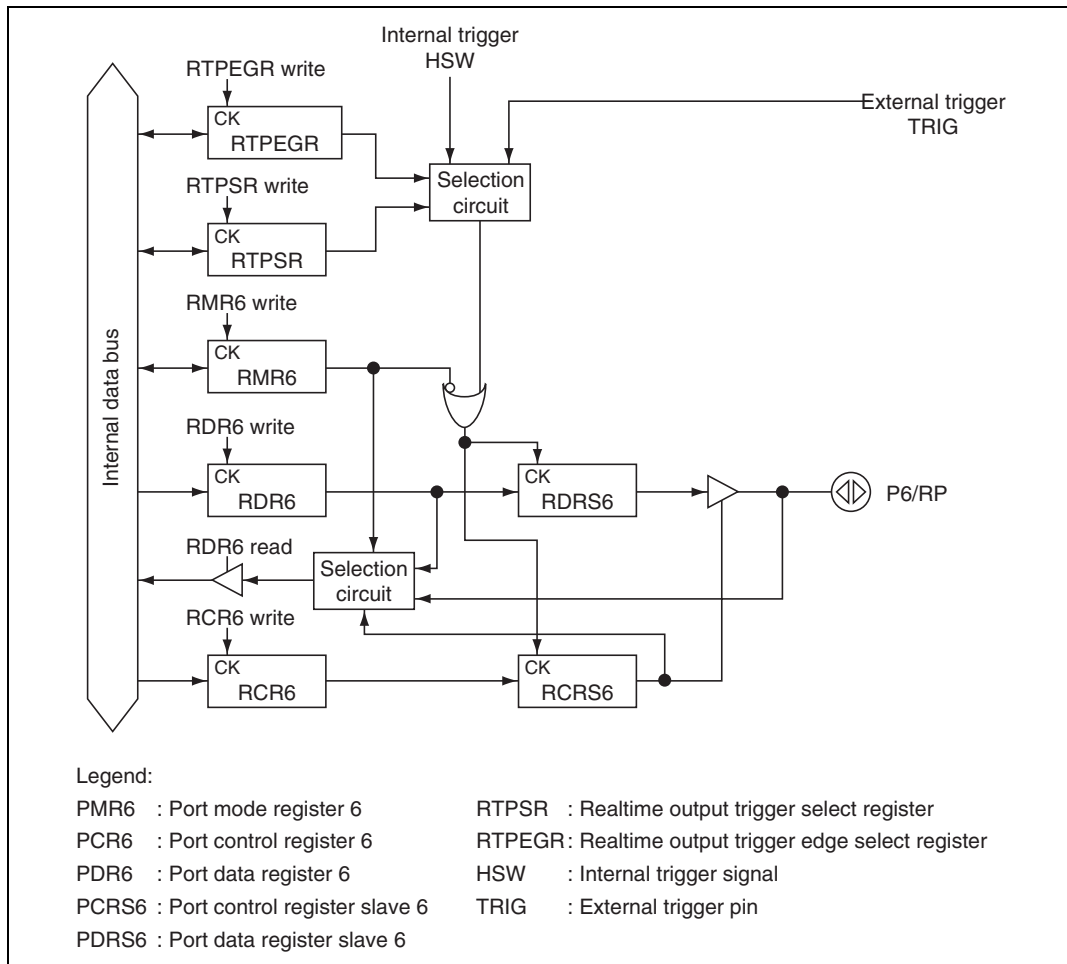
Internal trigger
HSW

RTPEGR write

CK
RTPEGR

External trigger
TRIG

Selection circuit

RTPSR write

CK
RTPSR

RMR6 write

CK
RMR6

Internal data bus

RDR6 write

CK
RDR6

CK
RDRS6

P6/RP

RDR6 read

Selection circuit

RCR6 write

CK
RCR6

CK
RCRS6

Legend:

PMR6 : Port mode register 6
PCR6 : Port control register 6
PDR6 : Port data register 6
PCRS6 : Port control register slave 6
PDRS6 : Port data register slave 6

RTPSR : Realtime output trigger select register
RTPEGR: Realtime output trigger edge select register
HSW : Internal trigger signal
TRIG : External trigger pin